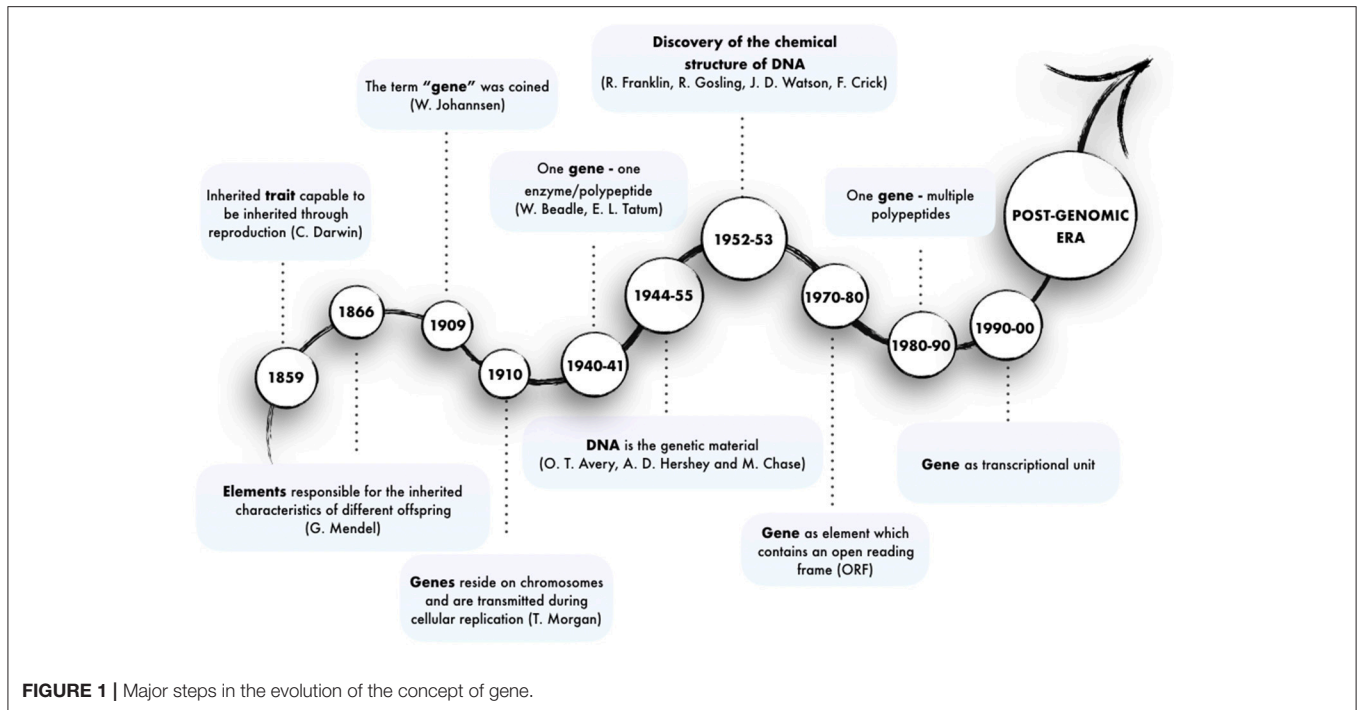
Discovery of the chemical structure of DNA
(R. Franklin, R. Gosling, J. D. Watson, F. Crick)

The term "gene" was coined
(W. Johannsen)

One gene - one enzyme/polypeptide
(W. Beadle, E. L. Tatum)

Inherited trait capable to be inherited through reproduction (C. Darwin)

One gene - multiple polypeptides

POST-GENOMIC ERA

1859

1866

1909

1910

1940-41

1944-55

1952-53

1970-80

1980-90

1990-00

Elements responsible for the inherited characteristics of different offspring
(G. Mendel)

Genes reside on chromosomes and are transmitted during cellular replication (T. Morgan)

DNA is the genetic material
(O. T. Avery, A. D. Hershey and M. Chase)

Gene as element which contains an open reading frame (ORF)

Gene as transcriptional unit

FIGURE 1 | Major steps in the evolution of the concept of gene.